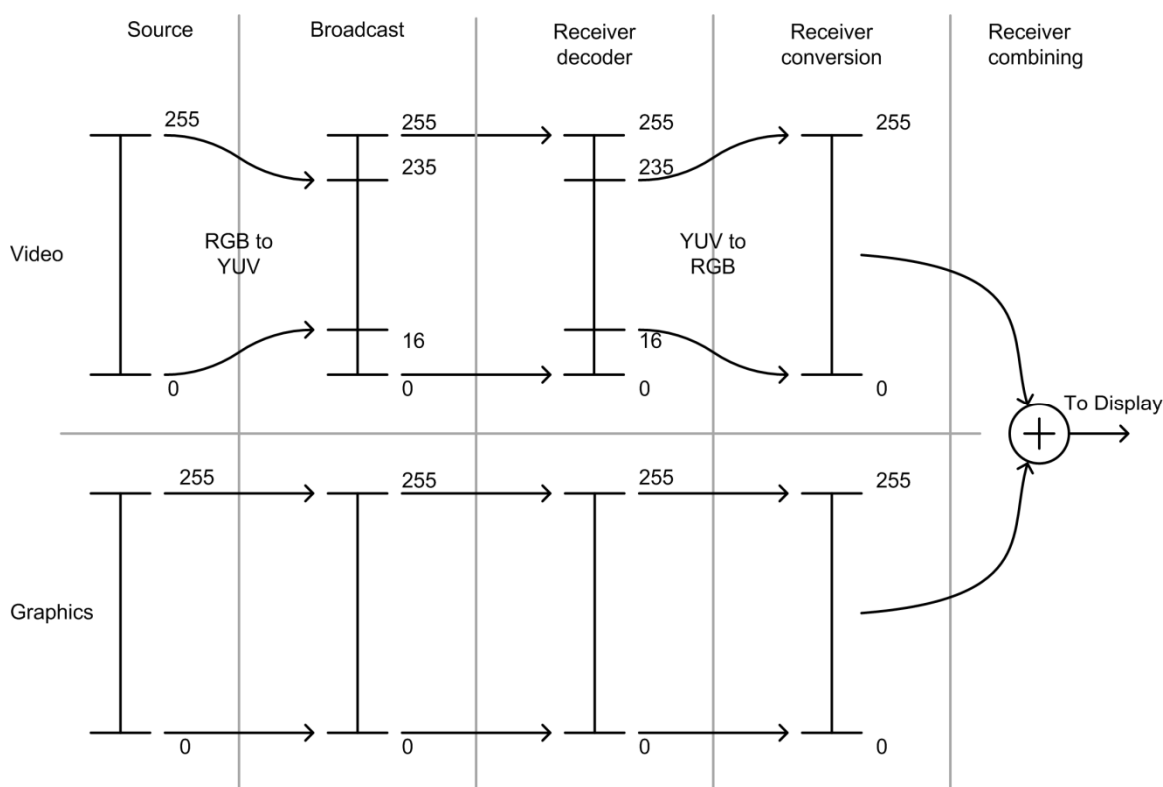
Source

Broadcast

Receiver decoder

Receiver conversion

Receiver combining

Video

255

RGB to YUV

0

255

235

16

0

255

235

YUV to RGB

16

0

255

0

To Display

Graphics

255

0

255

0

255

0

255

0